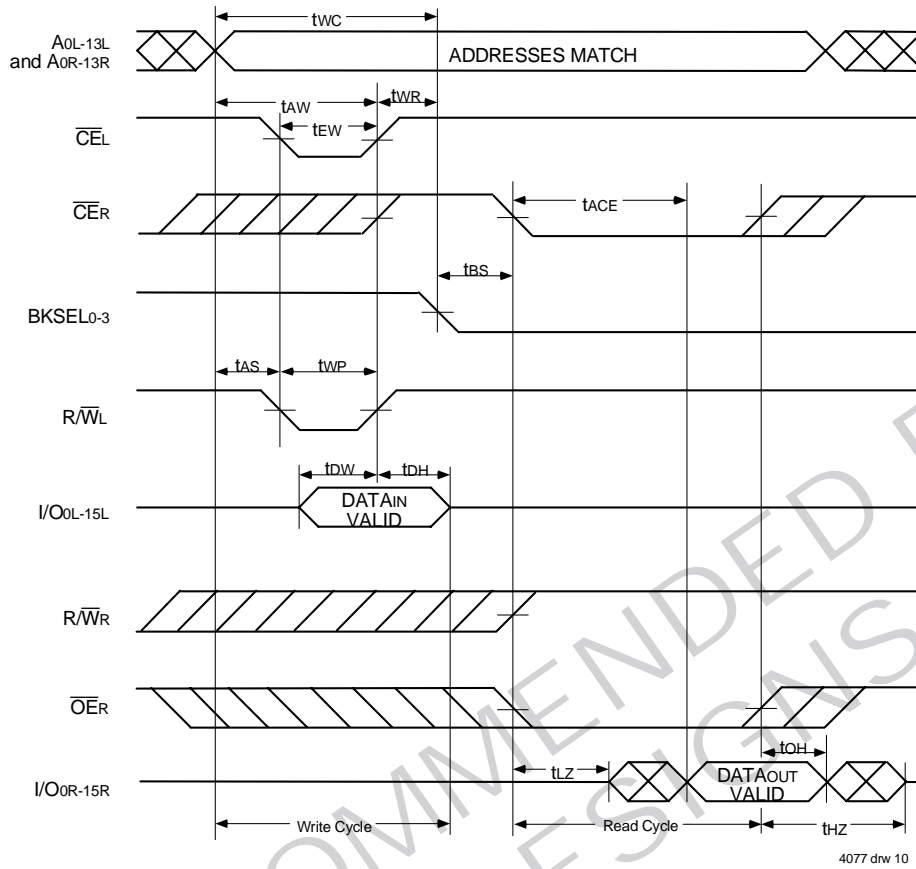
$t_{WC}$

$A_{0L-13L}$ and $A_{0R-13R}$

ADDRESSES MATCH

$t_{AW}$ $t_{WR}$

$t_{EW}$

$\overline{CE}_L$

$\overline{CE}_R$

$t_{ACE}$

$t_{BS}$

$BKSEL_{0-3}$

$t_{AS}$ $t_{WP}$

$R/\overline{W}_L$

$t_{DW}$ $t_{DH}$

$I/O_{0L-15L}$

$DATA_{IN}$ VALID

$R/\overline{W}_R$

$\overline{OE}_R$

$t_{OH}$

$I/O_{0R-15R}$

$t_{LZ}$

$DATA_{OUT}$ VALID

Write Cycle

Read Cycle

$t_{HZ}$

4077 drw 10

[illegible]OMMENDED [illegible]

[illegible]ESIGNS